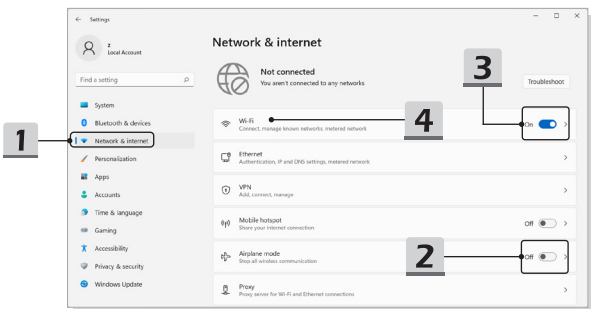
Settings

z
Local Account

Find a setting

System
Bluetooth & devices
Network & internet
Personalization
Apps
Accounts
Time & language
Gaming
Accessibility
Privacy & security
Windows Update

1

Network & internet

Not connected
You aren't connected to any networks

3

Troubleshoot

Wi-Fi
Connect, manage known networks, metered network

4

On

Ethernet
Authentication, IP and DNS settings, metered network

VPN
Add, connect, manage

Mobile hotspot
Share your internet connection

Off

Airplane mode
Stop all wireless communication

2

Off

Proxy
Proxy server for Wi-Fi and Ethernet connections